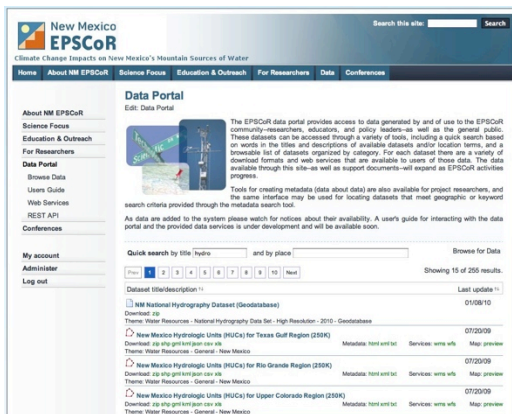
New Mexico EPSCoR
Climate Change Impacts on New Mexico's Mountain Sources of Water

Search this site: Search

Home | About NM EPSCoR | Science Focus | Education & Outreach | For Researchers | Data | Conferences

About NM EPSCoR
Science Focus
Education & Outreach
For Researchers
Data Portal
Browse Data
Users Guide
Web Services
REST API
Conferences

My account
Administer
Log out

Data Portal
Edit: Data Portal

The EPSCoR data portal provides access to data generated by and of use to the EPSCoR community--researchers, educators, and policy leaders--as well as the general public. These datasets can be accessed through a variety of tools, including a quick search based on words in the titles and descriptions of available datasets and/or location terms, and a browsable list of datasets organized by category. For each dataset there are a variety of download formats and web services that are available to users of those data. The data available through this site--as well as support documents--will expand as EPSCoR activities progress.

Tools for creating metadata (data about data) are also available for project researchers, and the same interface may be used for locating datasets that meet geographic or keyword search criteria provided through the metadata search tool.

As data are added to the system please watch for notices about their availability. A user's guide for interacting with the data portal and the provided data services is under development and will be available soon.

Quick search by title hydro and by place

Browse for Data

Prev 1 2 3 4 5 6 7 8 9 10 Next

Showing 15 of 255 results.

Dataset title/description | Last update

NM National Hydrography Dataset (Geodatabase)
Download: zip
Theme: Water Resources - National Hydrography Data Set - High Resolution - 2010 - Geodatabase
01/08/10

New Mexico Hydrologic Units (HUCs) for Texas Gulf Region (250K)
Download: zip shp gml kml json csv xls
Theme: Water Resources - General - New Mexico
Metadata: html xml txt Services: wms wfs Map: preview
07/20/09

New Mexico Hydrologic Units (HUCs) for Rio Grande Region (250K)
Download: zip shp gml kml json csv xls
Theme: Water Resources - General - New Mexico
Metadata: html xml txt Services: wms wfs Map: preview
07/20/09

New Mexico Hydrologic Units (HUCs) for Upper Colorado Region (250K)
Download: zip shp gml kml json csv xls
Theme: Water Resources - General - New Mexico
Metadata: html xml txt Services: wms wfs Map: preview
07/20/09